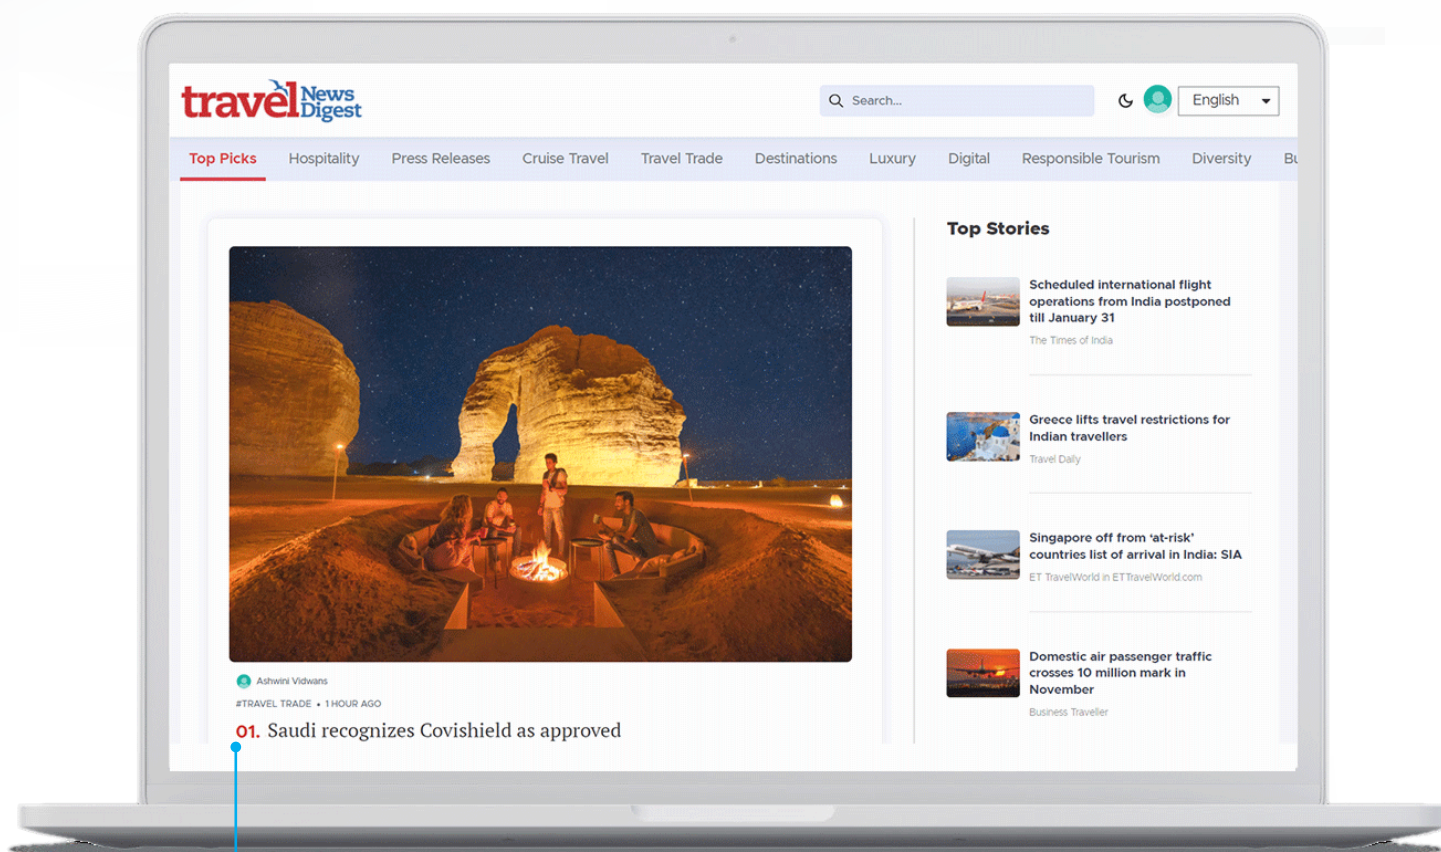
travel News Digest

Search...

English

Top Picks Hospitality Press Releases Cruise Travel Travel Trade Destinations Luxury Digital Responsible Tourism Diversity Bu

Ashwini Vidwans

#TRAVEL TRADE • 1 HOUR AGO

01. Saudi recognizes Covishield as approved

Top Stories

Scheduled international flight operations from India postponed till January 31

The Times of India

Greece lifts travel restrictions for Indian travellers

Travel Daily

Singapore off from 'at-risk' countries list of arrival in India: SIA

ET TravelWorld in ETTravelWorld.com

Domestic air passenger traffic crosses 10 million mark in November

Business Traveller